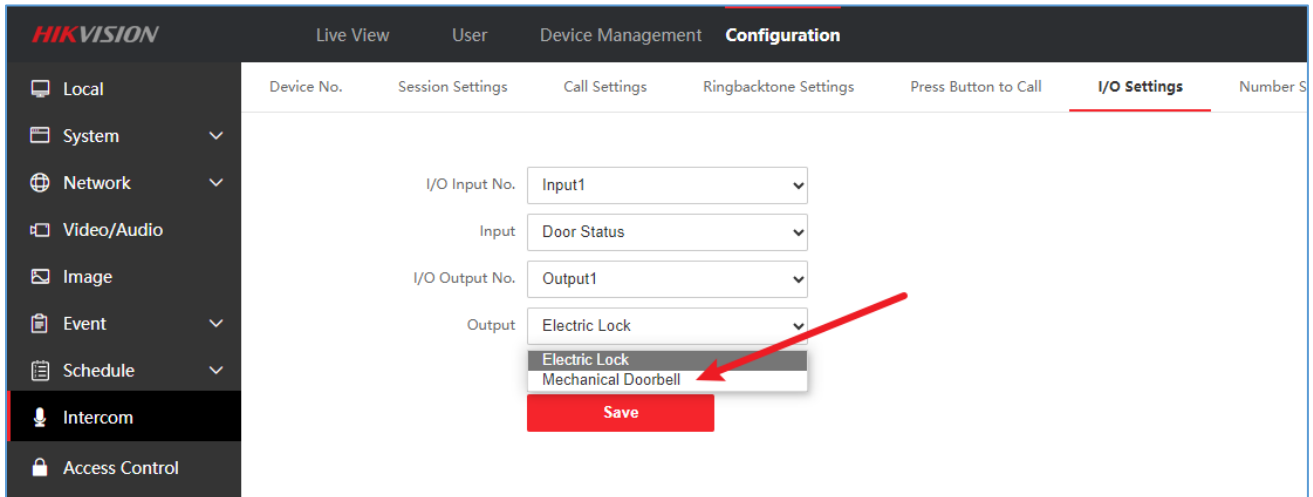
HIKVISION

Live View User Device Management Configuration

Local
System
Network
Video/Audio
Image
Event
Schedule
Intercom
Access Control

Device No. Session Settings Call Settings Ringbacktone Settings Press Button to Call I/O Settings Number S

I/O Input No. Input1
Input Door Status
I/O Output No. Output1
Output Electric Lock
Electric Lock
Mechanical Doorbell
Save